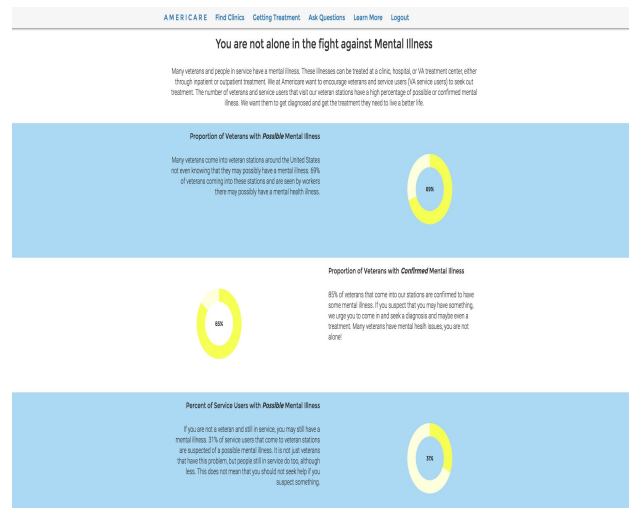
AMERICARE Find Clinics Getting Treatment Ask Questions Learn More Logout

You are not alone in the fight against Mental Illness

Many veterans and people in service have a mental illness. These illnesses can be treated at a clinic, hospital, or VA treatment center, either through inpatient or outpatient treatment. We at Americare want to encourage veterans and service users (VA service users) to seek out treatment. The number of veterans and service users that visit our veteran stations have a high percentage of possible or confirmed mental illness. We want them to get diagnosed and get the treatment they need to live a better life.

Proportion of Veterans with *Possible* Mental Illness

Many veterans come into veteran stations around the United States not even knowing that they may possibly have a mental illness. 69% of veterans coming into these stations and are seen by workers there may possibly have a mental health illness.

69%

Proportion of Veterans with *Confirmed* Mental Illness

85% of veterans that come into our stations are confirmed to have some mental illness. If you suspect that you may have something, we urge you to come in and seek a diagnosis and maybe even a treatment. Many veterans have mental health issues, you are not alone!

85%

Percent of Service Users with *Possible* Mental Illness

If you are not a veteran and still in service, you may still have a mental illness. 31% of service users that come to veteran stations are suspected of a possible mental illness. It is not just veterans that have this problem, but people still in service do too, although less. This does not mean that you should not seek help if you suspect something.

31%